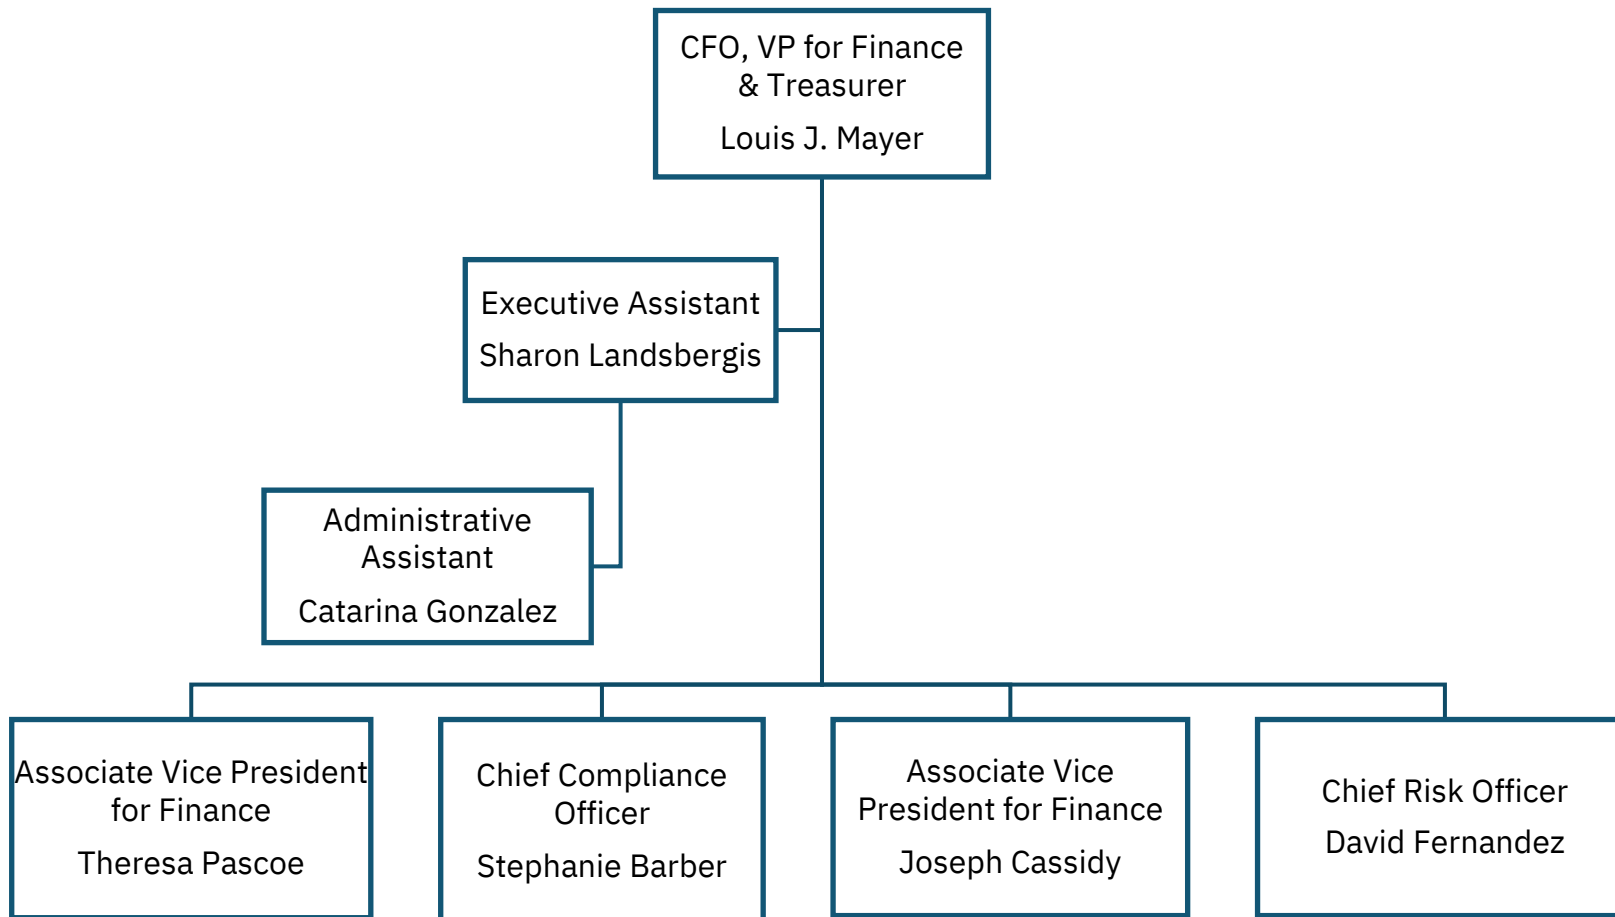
CFO, VP for Finance & Treasurer

Louis J. Mayer

Executive Assistant

Sharon Landsbergis

Administrative Assistant

Catarina Gonzalez

Associate Vice President for Finance

Theresa Pascoe

Chief Compliance Officer

Stephanie Barber

Associate Vice President for Finance

Joseph Cassidy

Chief Risk Officer

David Fernandez